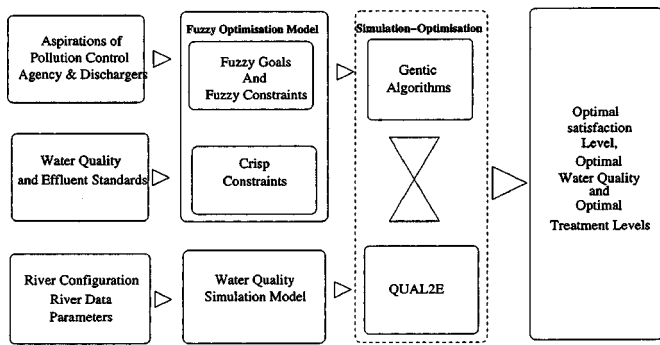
Aspirations of Pollution Control Agency & Dischargers

Water Quality and Effluent Standards

River Configuration River Data Parameters

Fuzzy Optimisation Model

Fuzzy Goals And Fuzzy Constraints

Crisp Constraints

Water Quality Simulation Model

Simulation–Optimisation

Gentic Algorithms

QUAL2E

Optimal satisfaction Level, Optimal Water Quality and Optimal Treatment Levels